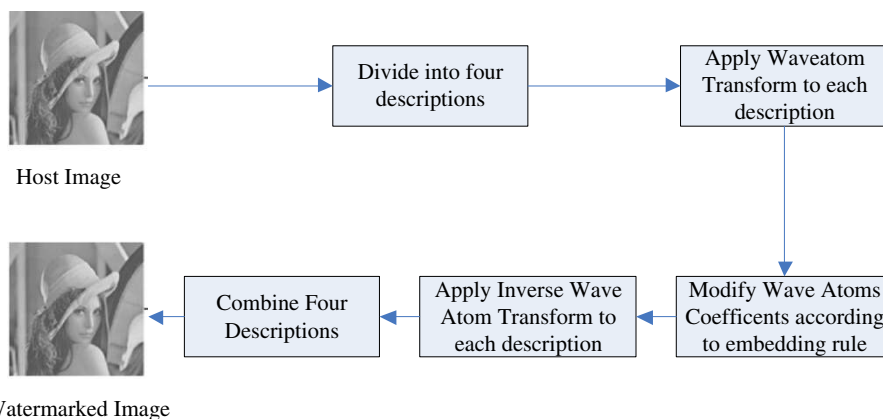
Host Image

Divide into four descriptions

Apply Waveatom Transform to each description

Modify Wave Atoms Coefficents according to embedding rule

Apply Inverse Wave Atom Transform to each description

Combine Four Descriptions

Watermarked Image